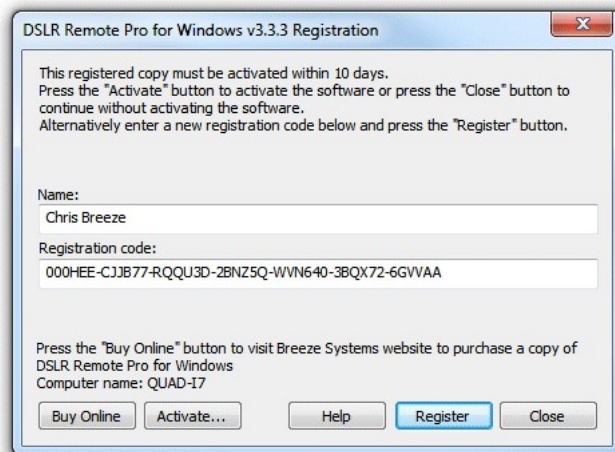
DSLR Remote Pro for Windows v3.3.3 Registration

This registered copy must be activated within 10 days.
Press the "Activate" button to activate the software or press the "Close" button to continue without activating the software.
Alternatively enter a new registration code below and press the "Register" button.

Name:
Chris Breeze
Registration code:
000HEE-CJJB77-RQQU3D-2BNZ5Q-WVN640-3BQX72-6GVVAA

Press the "Buy Online" button to visit Breeze Systems website to purchase a copy of DSLR Remote Pro for Windows
Computer name: QUAD-I7

Buy Online
Activate...
Help
Register
Close